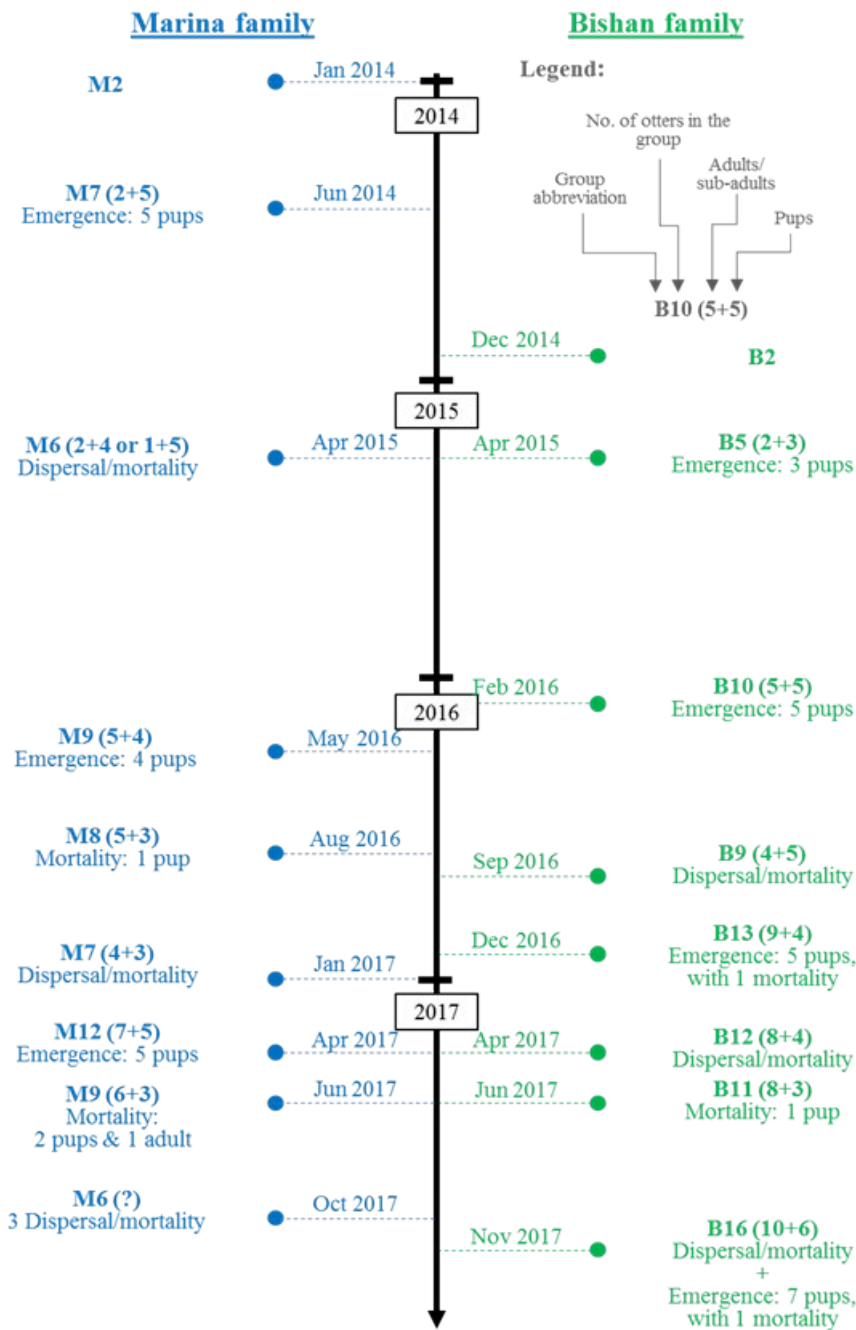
Marina family

Bishan family

Legend:

No. of otters in the group

Group abbreviation

Adults/ sub-adults

Pups

B10 (5+5)

M2

Jan 2014

2014

M7 (2+5)
Emergence: 5 pups

Jun 2014

Dec 2014

B2

2015

M6 (2+4 or 1+5)
Dispersal/mortality

Apr 2015

Apr 2015

B5 (2+3)
Emergence: 3 pups

Feb 2016

B10 (5+5)
Emergence: 5 pups

2016

M9 (5+4)
Emergence: 4 pups

May 2016

M8 (5+3)
Mortality: 1 pup

Aug 2016

Sep 2016

B9 (4+5)
Dispersal/mortality

Dec 2016

B13 (9+4)
Emergence: 5 pups, with 1 mortality

M7 (4+3)
Dispersal/mortality

Jan 2017

2017

M12 (7+5)
Emergence: 5 pups

Apr 2017

Apr 2017

B12 (8+4)
Dispersal/mortality

M9 (6+3)
Mortality: 2 pups & 1 adult

Jun 2017

Jun 2017

B11 (8+3)
Mortality: 1 pup

M6 (?)
3 Dispersal/mortality

Oct 2017

Nov 2017

B16 (10+6)
Dispersal/mortality
+
Emergence: 7 pups, with 1 mortality